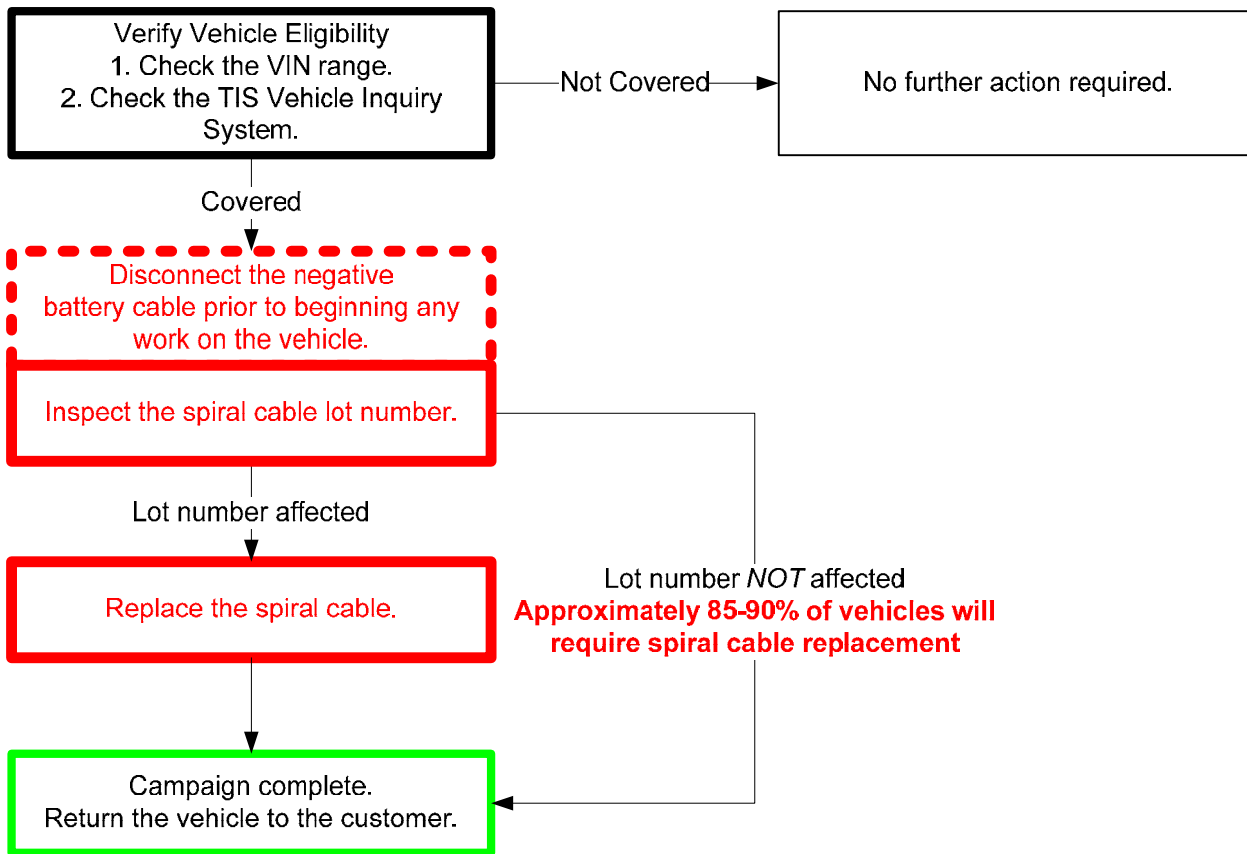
Verify Vehicle Eligibility
1. Check the VIN range.
2. Check the TIS Vehicle Inquiry System.

Not Covered

No further action required.

Covered

Disconnect the negative battery cable prior to beginning any work on the vehicle.

Inspect the spiral cable lot number.

Lot number affected

Replace the spiral cable.

Lot number *NOT* affected
**Approximately 85-90% of vehicles will require spiral cable replacement**

Campaign complete.
Return the vehicle to the customer.